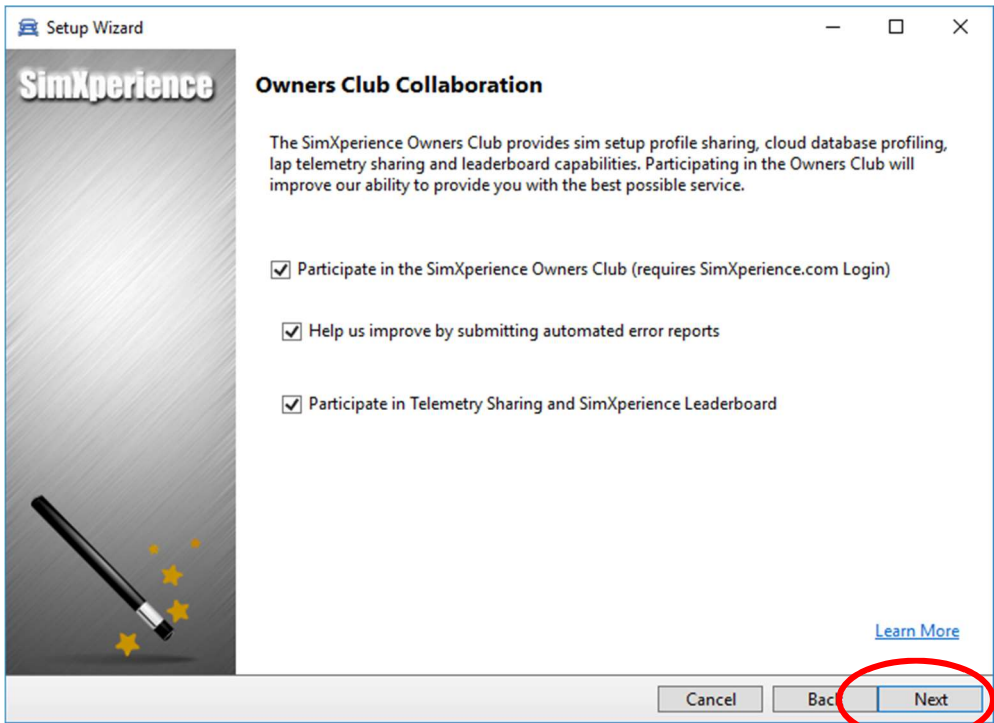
Setup Wizard

SimXperience

Owners Club Collaboration

The SimXperience Owners Club provides sim setup profile sharing, cloud database profiling, lap telemetry sharing and leaderboard capabilities. Participating in the Owners Club will improve our ability to provide you with the best possible service.

Participate in the SimXperience Owners Club (requires SimXperience.com Login)

Help us improve by submitting automated error reports

Participate in Telemetry Sharing and SimXperience Leaderboard

Learn More

Cancel

Bac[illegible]

Next